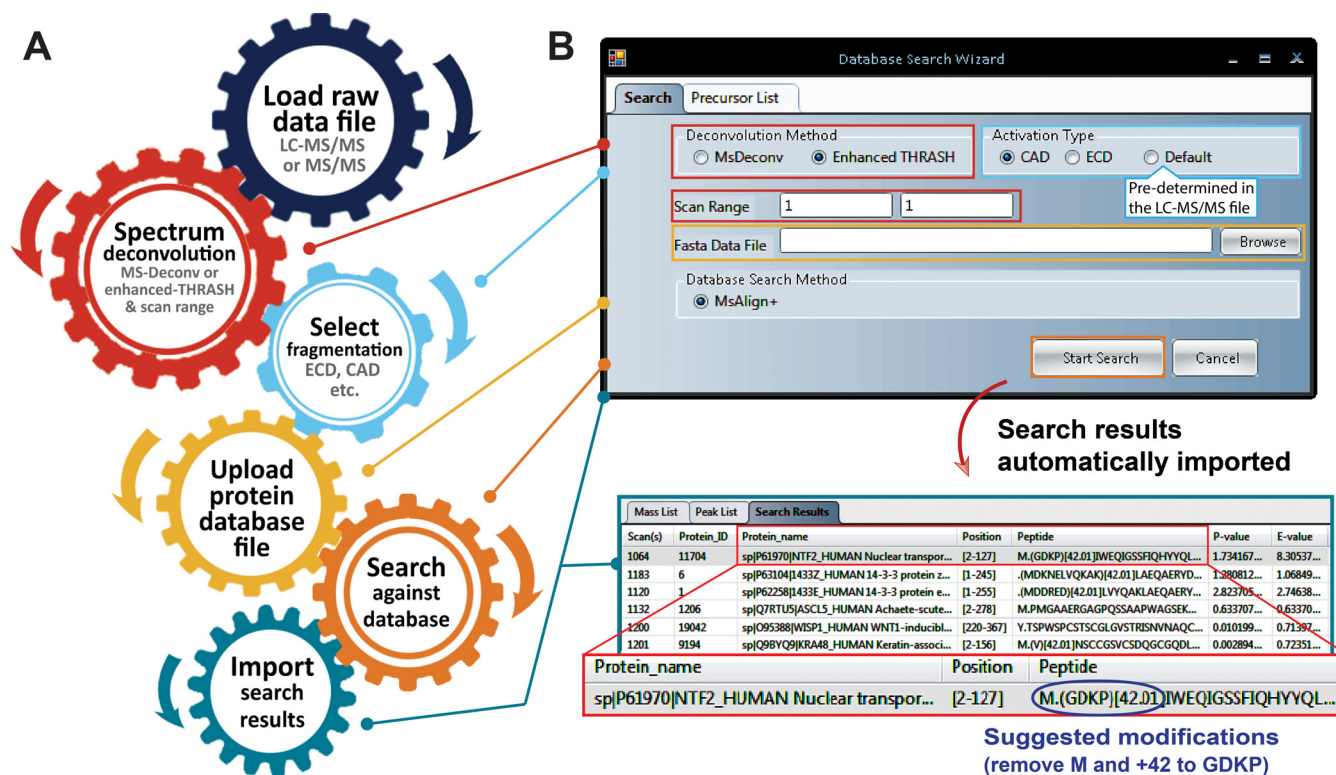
A

Load raw data file
LC-MS/MS or MS/MS

Spectrum deconvolution
MS-Deconv or enhanced-THRASH & scan range

Select fragmentation
ECD, CAD etc.

Upload protein database file

Search against database

Import search results

B

Database Search Wizard

Search | Precursor List

Deconvolution Method
MsDeconv | Enhanced THRASH

Activation Type
CAD | ECD | Default

Pre-determined in the LC-MS/MS file

Scan Range 1 1

Fasta Data File | Browse

Database Search Method
MsAlign+

Start Search | Cancel

Search results automatically imported

Mass List | Peak List | Search Results

| Scan(s) | Protein_ID | Protein_name | Position | Peptide | P-value | E-value |
|---|---|---|---|---|---|---|
| 1064 | 11704 | sp\|P61970\|NTF2_HUMAN Nuclear transpor... | [2-127] | M.(GDKP)[42.01]IWEQIGSSFIQHYYQL... | 1.734167... | 8.30537... |
| 1183 | 6 | sp\|P63104\|1433Z_HUMAN 14-3-3 protein z... | [1-245] | .(MDKNELVQKAK)[42.01]LAEQAERYD... | 1.280812... | 1.06849... |
| 1120 | 1 | sp\|P62258\|1433E_HUMAN 14-3-3 protein e... | [1-255] | .(MDDRED)[42.01]LVYQAKLAEQAERY... | 2.823705... | 2.74638... |
| 1132 | 1206 | sp\|Q7RTU5\|ASCL5_HUMAN Achaete-scute... | [2-278] | M.PMGAAERGAGPQSSAAPWAGSEK... | 0.633707... | 0.63370... |
| 1200 | 19042 | sp\|O95388\|WISP1_HUMAN WNT1-inducibl... | [220-367] | Y.TSPWSPCSTSCGLGVSTRISNVNAQC... | 0.010199... | 0.71397... |
| 1201 | 9194 | sp\|Q9BYQ9\|KRA48_HUMAN Keratin-associ... | [2-156] | M.(V)[42.01]NSCCGSVCSDQGCGQDL... | 0.002894... | 0.72351... |

| Protein_name | Position | Peptide |
|---|---|---|
| sp\|P61970\|NTF2_HUMAN Nuclear transpor... | [2-127] | M.(GDKP)[42.01]IWEQIGSSFIQHYYQL... |

Suggested modifications
(remove M and +42 to GDKP)